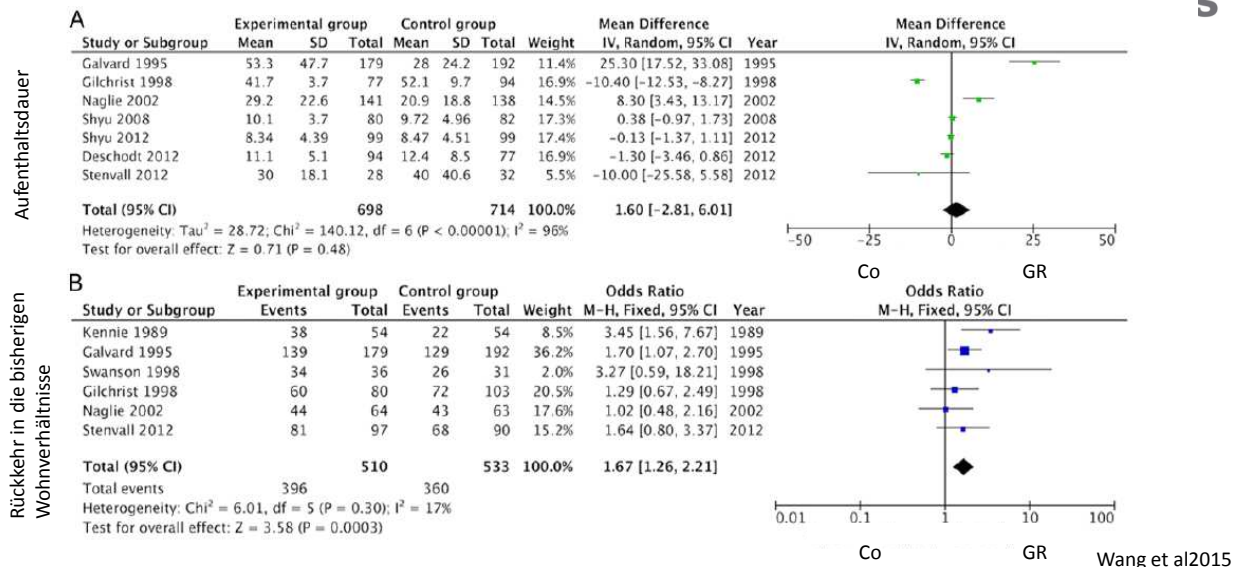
A

Aufenthaltsdauer

| Study or Subgroup | Experimental group Mean | SD | Total | Control group Mean | SD | Total | Weight | Mean Difference IV, Random, 95% CI | Year |
|---|---|---|---|---|---|---|---|---|---|
| Galvard 1995 | 53.3 | 47.7 | 179 | 28 | 24.2 | 192 | 11.4% | 25.30 [17.52, 33.08] | 1995 |
| Gilchrist 1998 | 41.7 | 3.7 | 77 | 52.1 | 9.7 | 94 | 16.9% | −10.40 [−12.53, −8.27] | 1998 |
| Naglie 2002 | 29.2 | 22.6 | 141 | 20.9 | 18.8 | 138 | 14.5% | 8.30 [3.43, 13.17] | 2002 |
| Shyu 2008 | 10.1 | 3.7 | 80 | 9.72 | 4.96 | 82 | 17.3% | 0.38 [−0.97, 1.73] | 2008 |
| Shyu 2012 | 8.34 | 4.39 | 99 | 8.47 | 4.51 | 99 | 17.4% | −0.13 [−1.37, 1.11] | 2012 |
| Deschodt 2012 | 11.1 | 5.1 | 94 | 12.4 | 8.5 | 77 | 16.9% | −1.30 [−3.46, 0.86] | 2012 |
| Stenvall 2012 | 30 | 18.1 | 28 | 40 | 40.6 | 32 | 5.5% | −10.00 [−25.58, 5.58] | 2012 |
| Total (95% CI) | | | 698 | | | 714 | 100.0% | 1.60 [−2.81, 6.01] | |

Heterogeneity: Tau² = 28.72; Chi² = 140.12, df = 6 (P < 0.00001); I² = 96%
Test for overall effect: Z = 0.71 (P = 0.48)

Mean Difference
IV, Random, 95% CI
−50 −25 0 25 50
Co GR

B

Rückkehr in die bisherigen Wohnverhältnisse

| Study or Subgroup | Experimental group Events | Total | Control group Events | Total | Weight | Odds Ratio M-H, Fixed, 95% CI | Year |
|---|---|---|---|---|---|---|---|
| Kennie 1989 | 38 | 54 | 22 | 54 | 8.5% | 3.45 [1.56, 7.67] | 1989 |
| Galvard 1995 | 139 | 179 | 129 | 192 | 36.2% | 1.70 [1.07, 2.70] | 1995 |
| Swanson 1998 | 34 | 36 | 26 | 31 | 2.0% | 3.27 [0.59, 18.21] | 1998 |
| Gilchrist 1998 | 60 | 80 | 72 | 103 | 20.5% | 1.29 [0.67, 2.49] | 1998 |
| Naglie 2002 | 44 | 64 | 43 | 63 | 17.6% | 1.02 [0.48, 2.16] | 2002 |
| Stenvall 2012 | 81 | 97 | 68 | 90 | 15.2% | 1.64 [0.80, 3.37] | 2012 |
| Total (95% CI) | | 510 | | 533 | 100.0% | 1.67 [1.26, 2.21] | |
| Total events | 396 | | 360 | | | | |

Heterogeneity: Chi² = 6.01, df = 5 (P = 0.30); I² = 17%
Test for overall effect: Z = 3.58 (P = 0.0003)

Odds Ratio
M-H, Fixed, 95% CI
0.01 0.1 1 10 100
Co GR

Wang et al2015